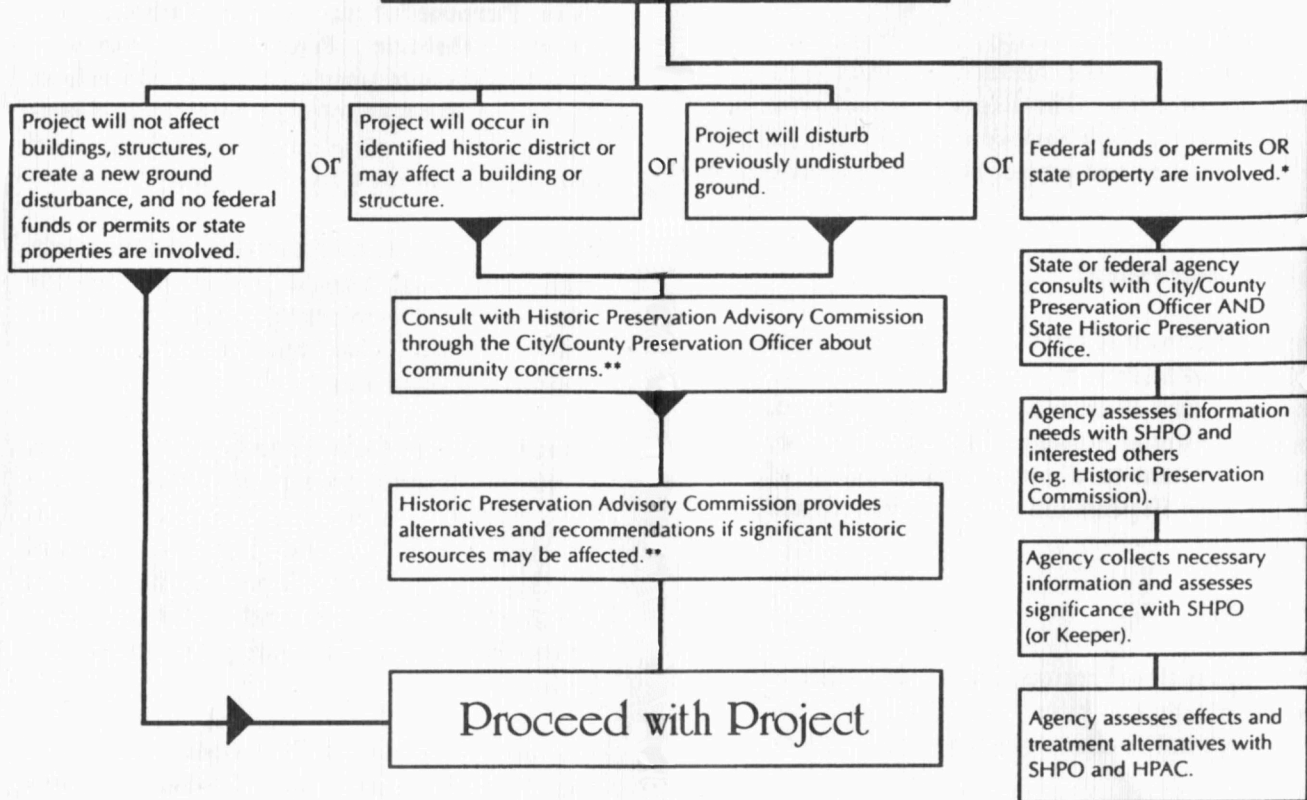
Project will not affect buildings, structures, or create a new ground disturbance, and no federal funds or permits or state properties are involved.

or

Project will occur in identified historic district or may affect a building or structure.

or

Project will disturb previously undisturbed ground.

or

Federal funds or permits OR state property are involved.*

Consult with Historic Preservation Advisory Commission through the City/County Preservation Officer about community concerns.**

Historic Preservation Advisory Commission provides alternatives and recommendations if significant historic resources may be affected.**

Proceed with Project

State or federal agency consults with City/County Preservation Officer AND State Historic Preservation Office.

Agency assesses information needs with SHPO and interested others (e.g. Historic Preservation Commission).

Agency collects necessary information and assesses significance with SHPO (or Keeper).

Agency assesses effects and treatment alternatives with SHPO and HPAC.